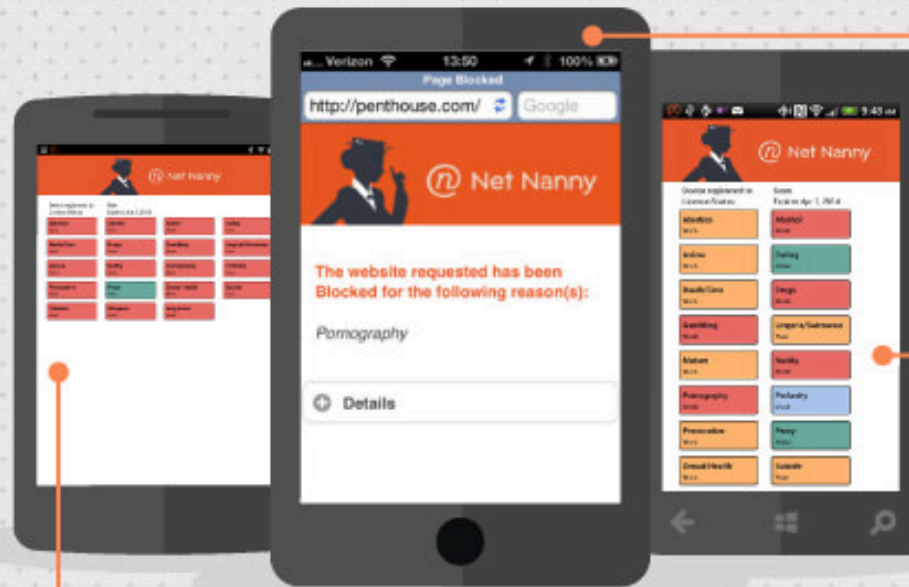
Verizon 13:50 100%

Page Blocked

http://penthouse.com/

Google

Net Nanny

The website requested has been Blocked for the following reason(s):

Pornography

Details

Net Nanny

Net Nanny

9:45

Abortion

Alcohol

Anime

Dating

Death/Gore

Drugs

Gambling

Lingerie/Swimwear

Mature

Nudity

Pornography

Profanity

Provocative

Proxy

Sexual Health

Suicide

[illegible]